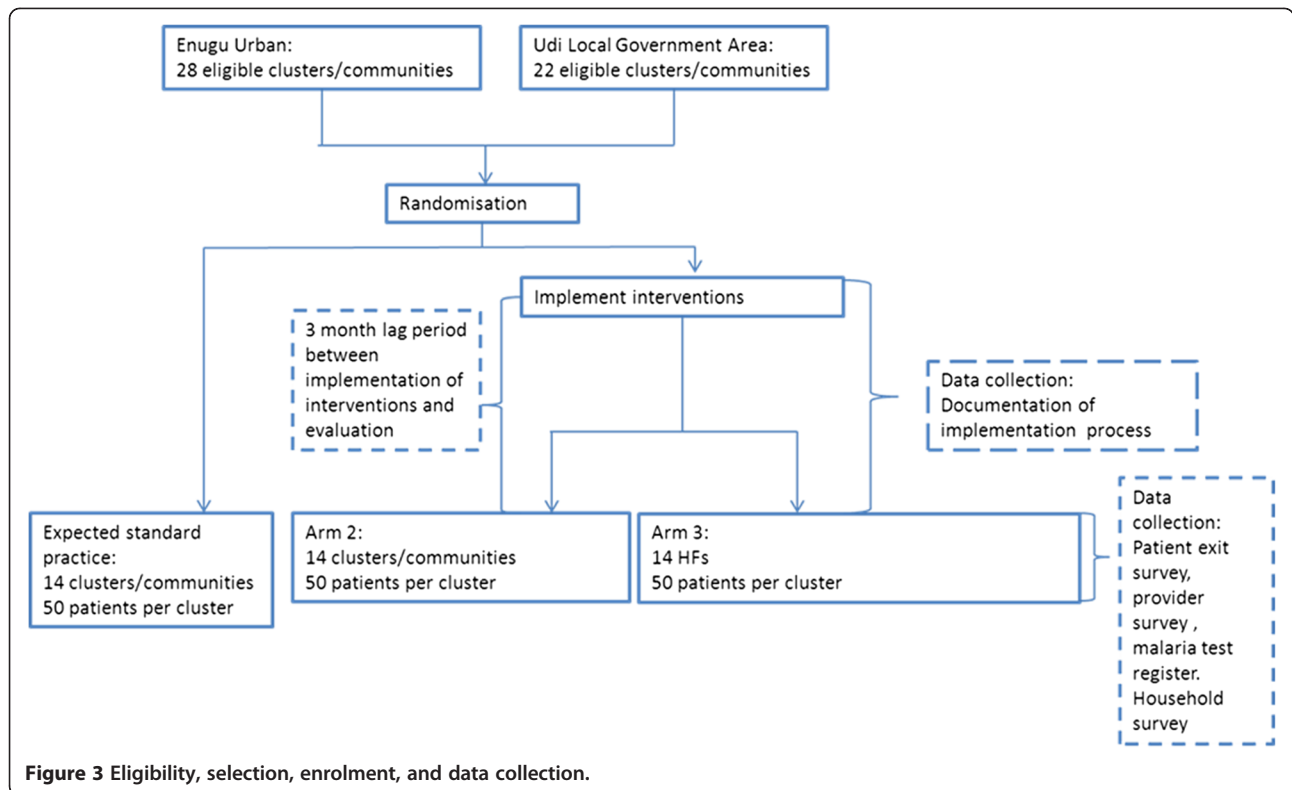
Enugu Urban:
28 eligible clusters/communities

Udi Local Government Area:
22 eligible clusters/communities

Randomisation

Implement interventions

3 month lag period between implementation of interventions and evaluation

Data collection:
Documentation of implementation process

Expected standard practice:
14 clusters/communities
50 patients per cluster

Arm 2:
14 clusters/communities
50 patients per cluster

Arm 3:
14 HFs
50 patients per cluster

Data collection:
Patient exit survey, provider survey , malaria test register. Household survey

**Figure 3 Eligibility, selection, enrolment, and data collection.**